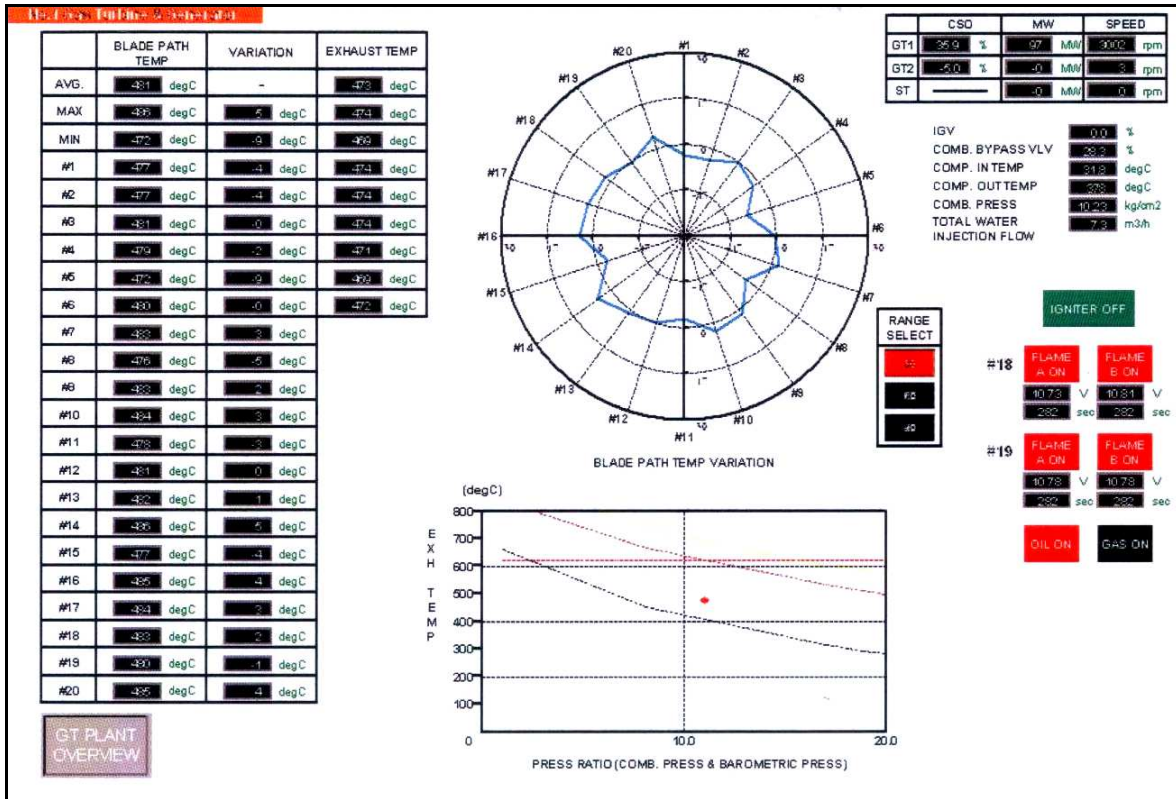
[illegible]

| | BLADE PATH TEMP | VARIATION | EXHAUST TEMP |
|---|---|---|---|
| AVG. | 481 degC | - | 473 degC |
| MAX | 486 degC | 5 degC | 474 degC |
| MIN | 472 degC | -9 degC | 469 degC |
| #1 | 477 degC | -4 degC | 474 degC |
| #2 | 477 degC | -4 degC | 474 degC |
| #3 | 481 degC | 0 degC | 474 degC |
| #4 | 479 degC | -2 degC | 471 degC |
| #5 | 472 degC | -9 degC | 469 degC |
| #6 | 480 degC | -0 degC | 472 degC |
| #7 | 483 degC | 3 degC | |
| #8 | 476 degC | -5 degC | |
| #9 | 483 degC | 2 degC | |
| #10 | 484 degC | 3 degC | |
| #11 | 478 degC | -3 degC | |
| #12 | 481 degC | 0 degC | |
| #13 | 482 degC | 1 degC | |
| #14 | 486 degC | 5 degC | |
| #15 | 477 degC | -4 degC | |
| #16 | 485 degC | 4 degC | |
| #17 | 484 degC | 3 degC | |
| #18 | 483 degC | 2 degC | |
| #19 | 480 degC | -1 degC | |
| #20 | 485 degC | 4 degC | |

GT PLANT OVERVIEW

#20 #1 #2 #3 #4 #5 #6 #7 #8 #9 #10 #11 #12 #13 #14 #15 #16 #17 #18 #19

BLADE PATH TEMP VARIATION

| | CSO | MW | SPEED |
|---|---|---|---|
| GT1 | 35.9 % | 97 MW | 3002 rpm |
| GT2 | -5.0 % | -0 MW | 3 rpm |
| ST | | -0 MW | 0 rpm |

IGV 0.0 %
COMB. BYPASS VLV 28.3 %
COMP. IN TEMP 31.8 degC
COMP. OUT TEMP 378 degC
COMB. PRESS 10.23 kg/cm2
TOTAL WATER INJECTION FLOW 7.3 m3/h

IGNITER OFF

RANGE SELECT
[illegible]
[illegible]
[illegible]

#18 FLAME A ON FLAME B ON
10.73 V 10.81 V
282 sec 282 sec

#19 FLAME A ON FLAME B ON
10.78 V 10.78 V
282 sec 282 sec

OIL ON GAS ON

(degC)
800 700 600 500 400 300 200 100
EXH TEMP
0 10.0 20.0
PRESS RATIO (COMB. PRESS & BAROMETRIC PRESS)